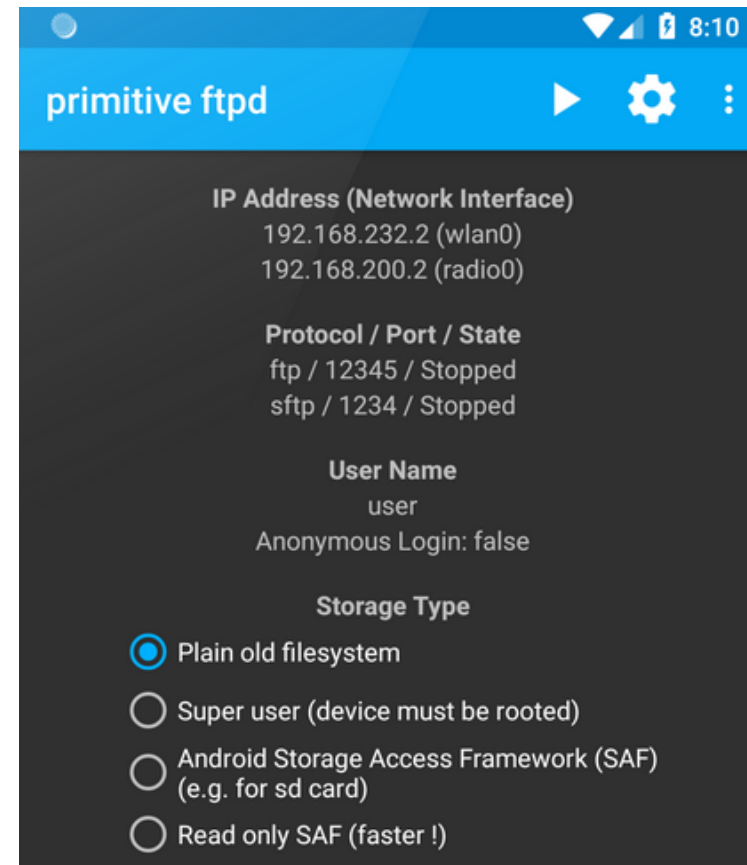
8:10

primitive ftpd

IP Address (Network Interface)
192.168.232.2 (wlan0)
192.168.200.2 (radio0)

Protocol / Port / State
ftp / 12345 / Stopped
sftp / 1234 / Stopped

User Name
user
Anonymous Login: false

Storage Type

Plain old filesystem

Super user (device must be rooted)

Android Storage Access Framework (SAF) (e.g. for sd card)

Read only SAF (faster !)